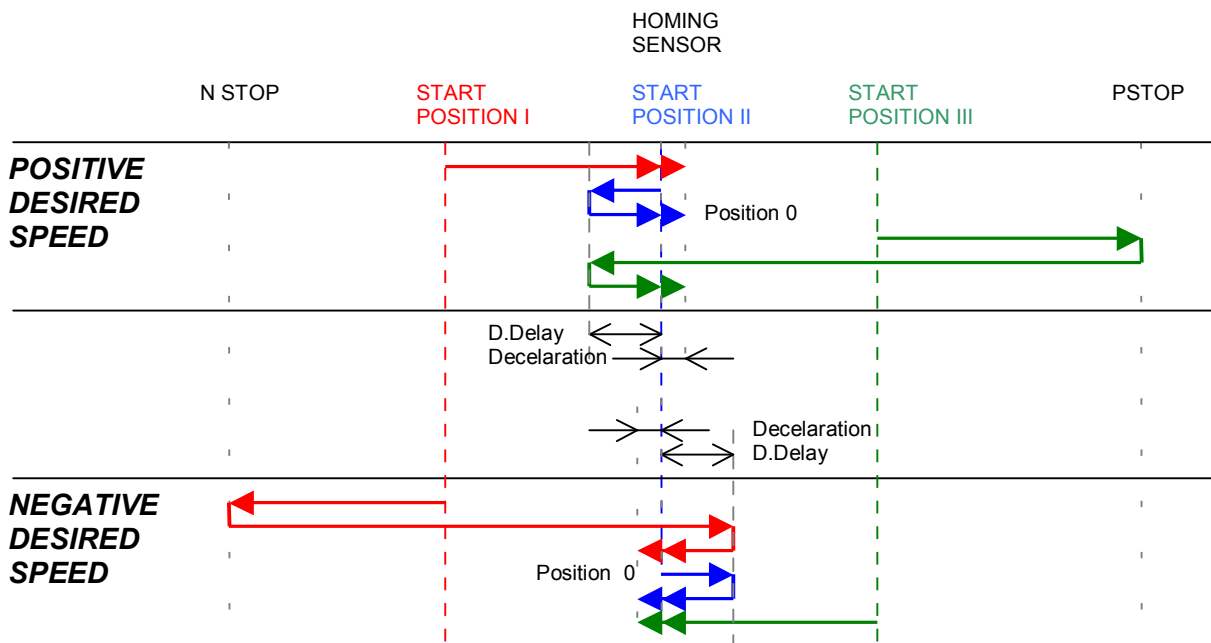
HOMING SENSOR

N STOP

START POSITION I

START POSITION II

START POSITION III

PSTOP

POSITIVE DESIRED SPEED

Position 0

D.Delay

Decelaration

Decelaration

D.Delay

NEGATIVE DESIRED SPEED

Position 0